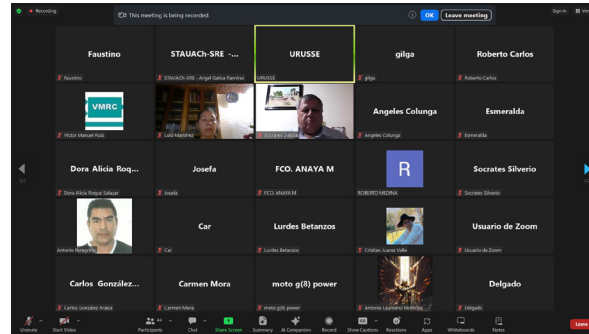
Recording

This meeting is being recorded.

OK

Leave meeting

Sign in

View

Faustino

Faustino

STAUACh-SRE -...

STAUACh-SRE - Angel Gallca Ramirez

URUSSE

URUSSE

gilga

gilga

Roberto Carlos

Roberto Carlos

VMRC

Victor Manuel Ruiz

Lulú Martinez

Socrates Zaldivar

Angeles Colunga

Angeles Colunga

Esmeralda

Esmeralda

Dora Alicia Roq...

Dora Alicia Roque Salazar

Josefa

Josefa

FCO. ANAYA M

FCO. ANAYA M

R

ROBERTO MEDINA

Socrates Silverio

Socrates Silverio

1/2

1/2

Antonio Pereyra

Car

Car

Lurdes Betanzos

Lurdes Betanzos

Cristian Juarez Valle

Usuario de Zoom

Usuario de Zoom

Carlos González...

Carlos González Araiza

Carmen Mora

Carmen Mora

moto g(8) power

moto g(8) power

Antonio Laureano Montoya

Delgado

Delgado

Unmute

Start Video

Participants

Chat

Share Screen

Summary

AI Companion

Record

Show Captions

Reactions

Apps

Whiteboards

Notes

Leave